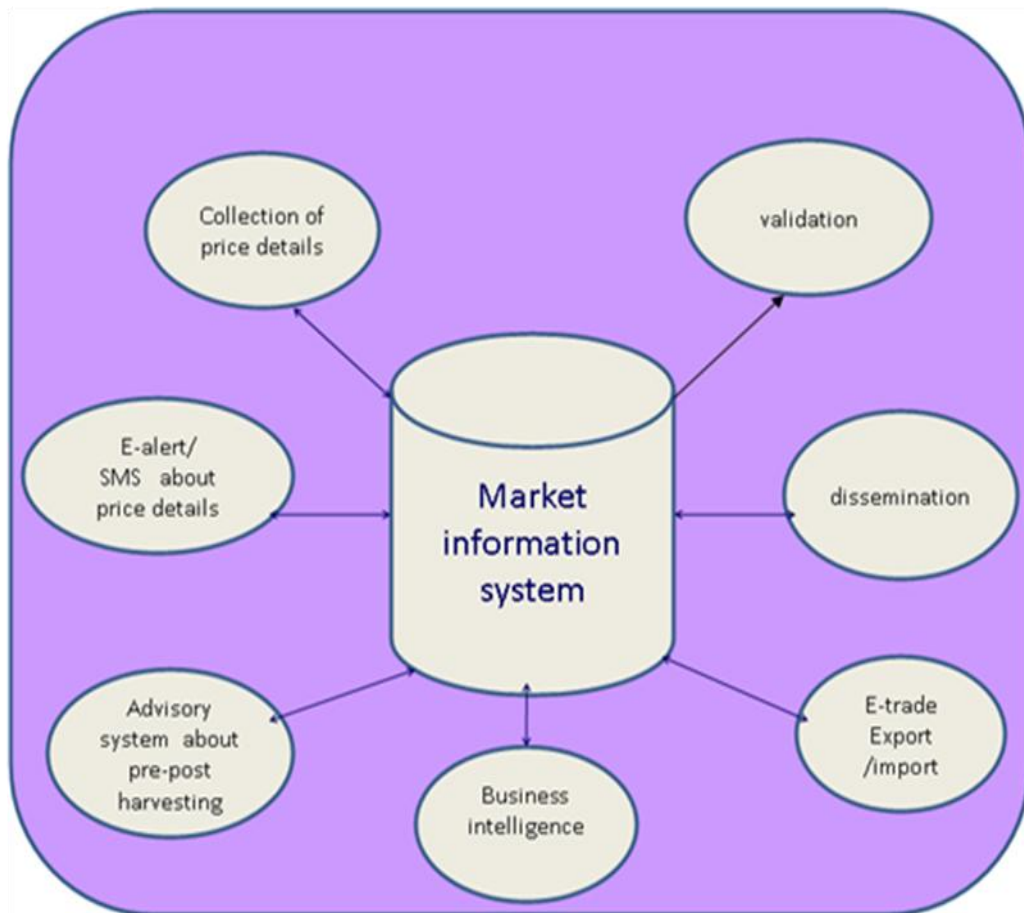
Collection of price details

validation

E-alert/ SMS about price details

Market information system

dissemination

Advisory system about pre-post harvesting

Business intelligence

E-trade Export /import